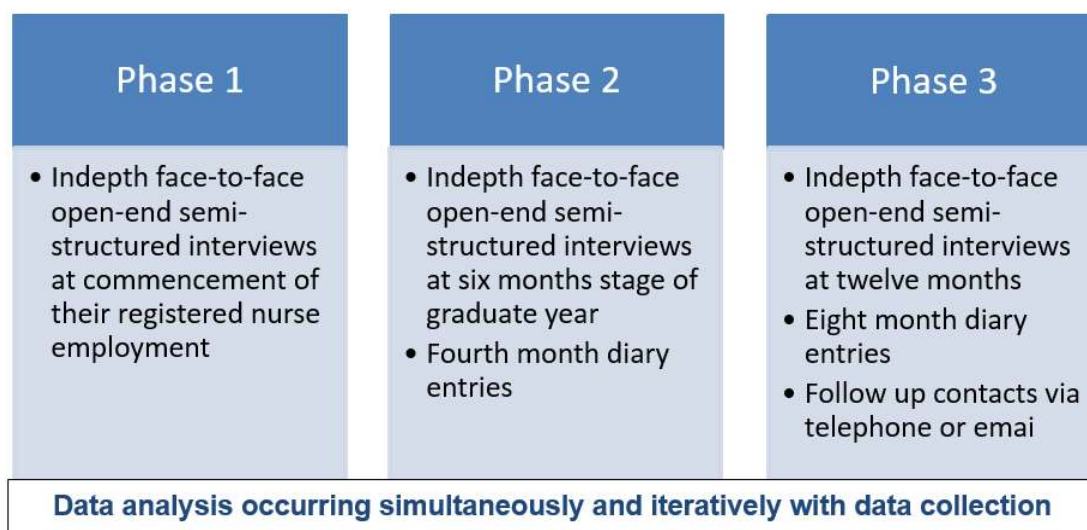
Phase 1

• Indepth face-to-face open-end semi-structured interviews at commencement of their registered nurse employment

Phase 2

• Indepth face-to-face open-end semi-structured interviews at six months stage of graduate year
• Fourth month diary entries

Phase 3

• Indepth face-to-face open-end semi-structured interviews at twelve months
• Eight month diary entries
• Follow up contacts via telephone or emai

Data analysis occurring simultaneously and iteratively with data collection